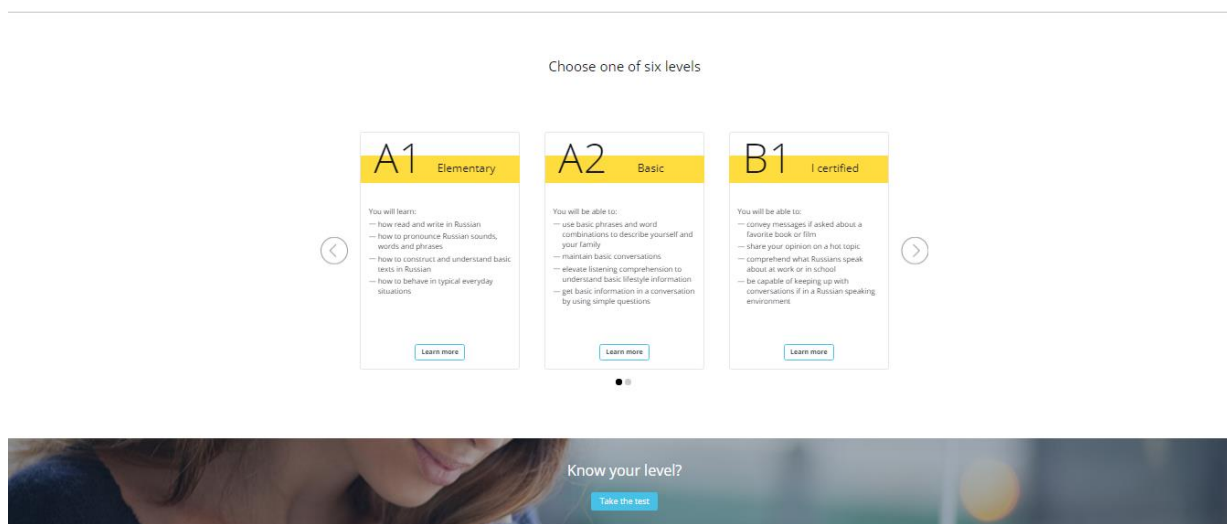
Choose one of six levels

A1 Elementary

You will learn:
— how read and write in Russian
— how to pronounce Russian sounds, words and phrases
— how to construct and understand basic texts in Russian
— how to behave in typical everyday situations

Learn more

A2 Basic

You will be able to:
— use basic phrases and word combinations to describe yourself and your family
— maintain basic conversations
— elevate listening comprehension to understand basic lifestyle information
— get basic information in a conversation by using simple questions

Learn more

B1 I certified

You will be able to:
— convey messages if asked about a favorite book or film
— share your opinion on a hot topic
— comprehend what Russians speak about at work or in school
— be capable of keeping up with conversations if in a Russian speaking environment

Learn more

Know your level?

Take the test